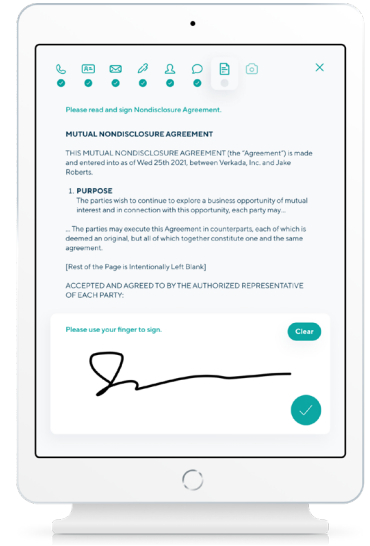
Please read and sign Nondisclosure Agreement.

MUTUAL NONDISCLOSURE AGREEMENT

THIS MUTUAL NONDISCLOSURE AGREEMENT (the "Agreement") is made and entered into as of Wed 25th 2021, between Verkada, Inc. and Jake Roberts.

1. PURPOSE
The parties wish to continue to explore a business opportunity of mutual interest and in connection with this opportunity, each party may...

... The parties may execute this Agreement in counterparts, each of which is deemed an original, but all of which together constitute one and the same agreement.

[Rest of the Page is Intentionally Left Blank]

ACCEPTED AND AGREED TO BY THE AUTHORIZED REPRESENTATIVE OF EACH PARTY:

Please use your finger to sign.

Clear